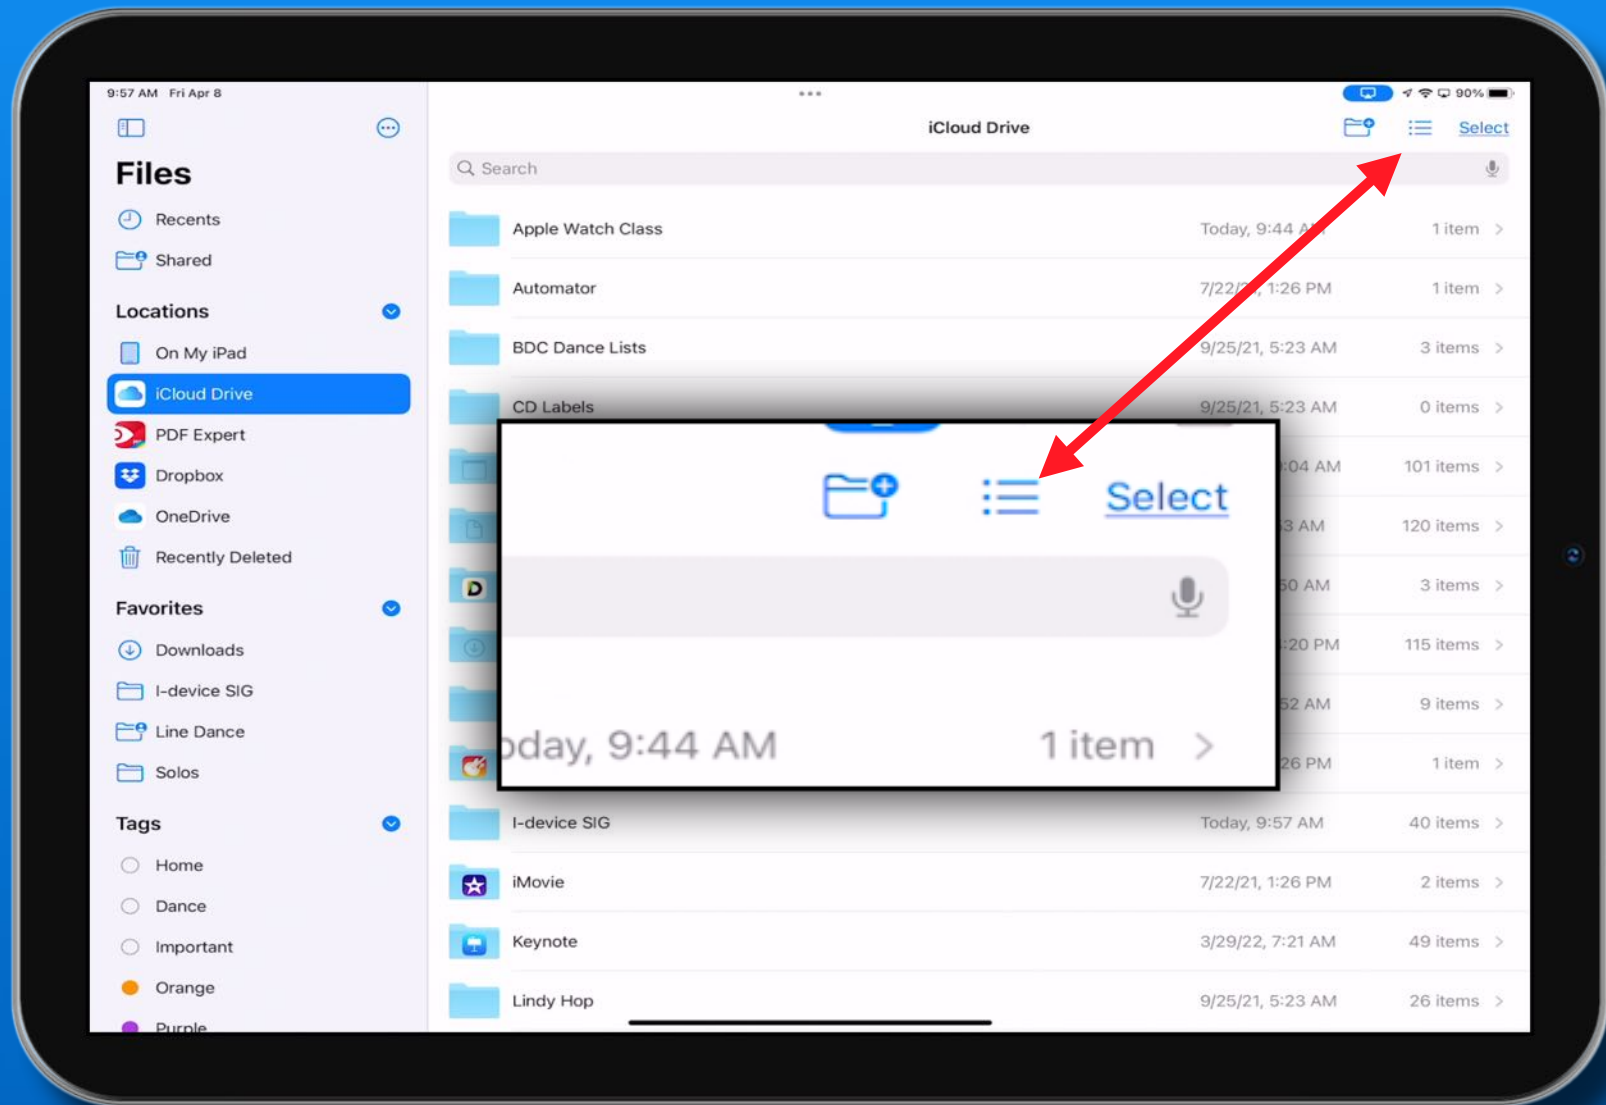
9:57 AM Fri Apr 8

Files

Recents

Shared

Locations

On My iPad

iCloud Drive

PDF Expert

Dropbox

OneDrive

Recently Deleted

Favorites

Downloads

I-device SIG

Line Dance

Solos

Tags

Home

Dance

Important

Orange

Purple

90%

iCloud Drive

Select

Search

| | | |
|---|---|---|
| Apple Watch Class | Today, 9:44 A | 1 item |
| Automator | 7/22/2 1:26 PM | 1 item |
| BDC Dance Lists | 9/25/21, 5:23 AM | 3 items |
| CD Labels | 9/25/21, 5:23 AM | 0 items |
| | :04 AM | 101 items |
| | 3 AM | 120 items |
| | 50 AM | 3 items |
| | :20 PM | 115 items |
| | 52 AM | 9 items |
| | 26 PM | 1 item |
| I-device SIG | Today, 9:57 AM | 40 items |
| iMovie | 7/22/21, 1:26 PM | 2 items |
| Keynote | 3/29/22, 7:21 AM | 49 items |
| Lindy Hop | 9/25/21, 5:23 AM | 26 items |

Select

oday, 9:44 AM

1 item